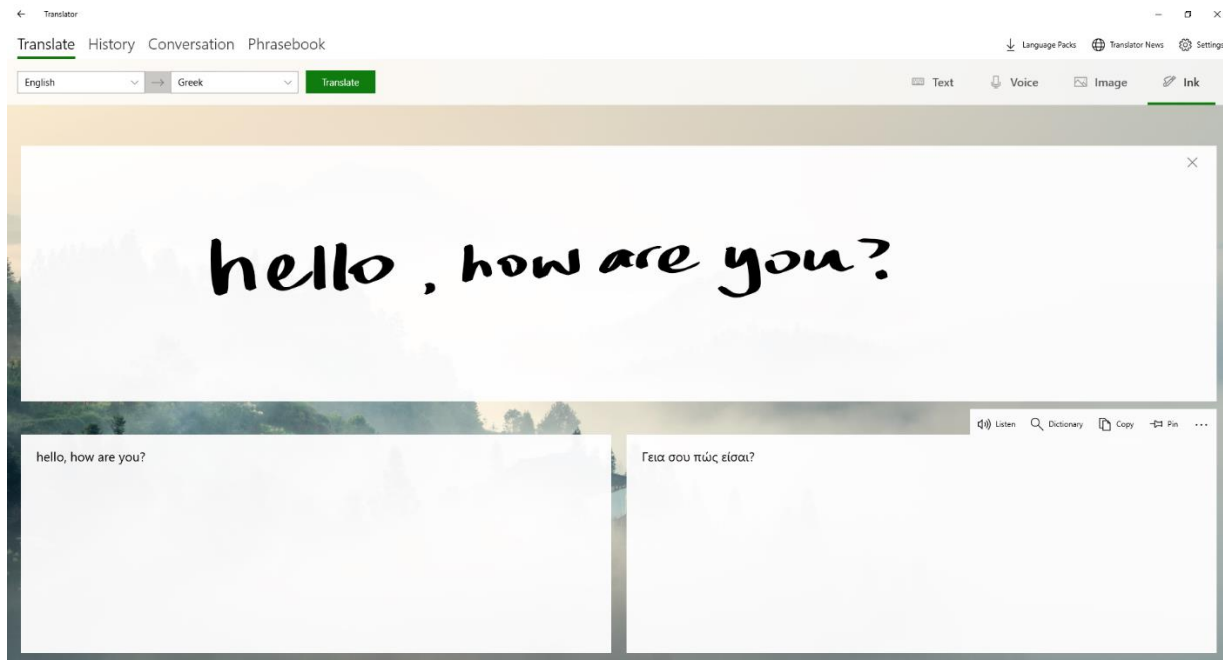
Translator

Translate History Conversation Phrasebook

Language Packs Translator News Settings

English → Greek Translate

Text Voice Image Ink

hello , how are you?

Listen Dictionary Copy Pin ···

hello, how are you?

Γεια σου πώς είσαι?